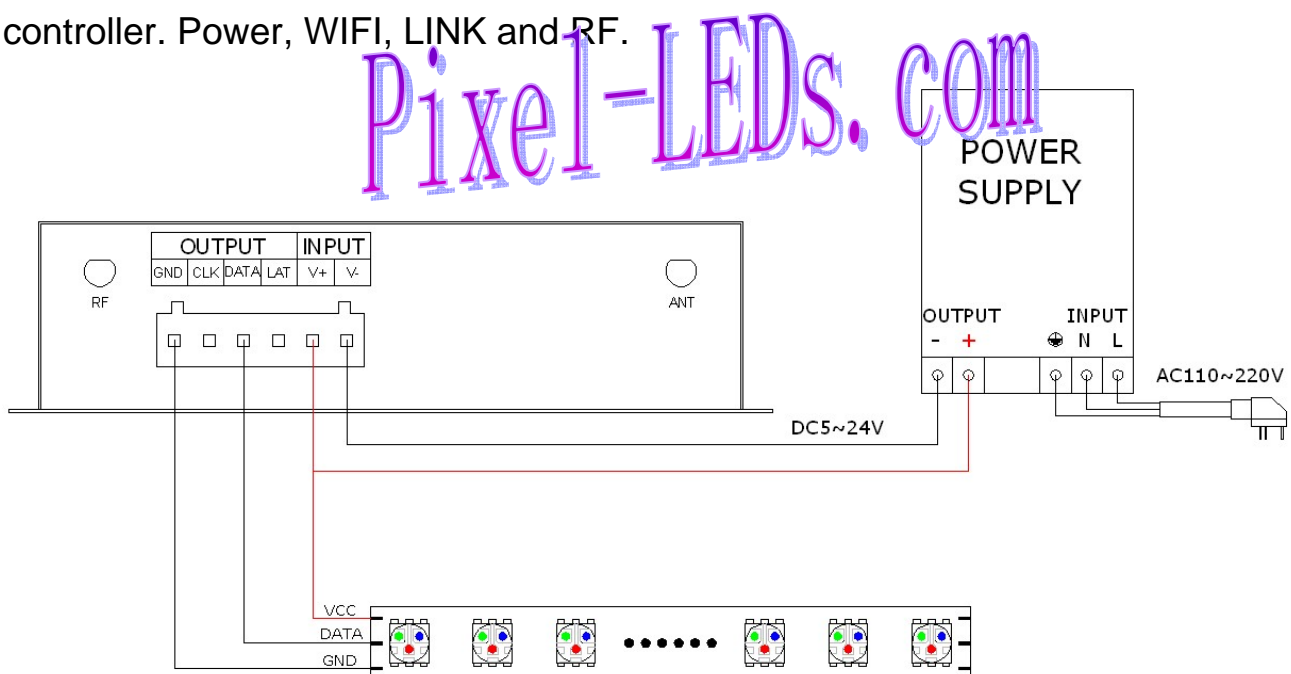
controller. Power, WIFI, LINK and RF.

Pixel-LEDs.com

POWER SUPPLY

| OUTPUT | | | | INPUT | |
|---|---|---|---|---|---|
| GND | CLK | DATA | LAT | V+ | V- |

RF

ANT

OUTPUT
- +

INPUT
N L

AC110~220V

DC5~24V

VCC
DATA
GND